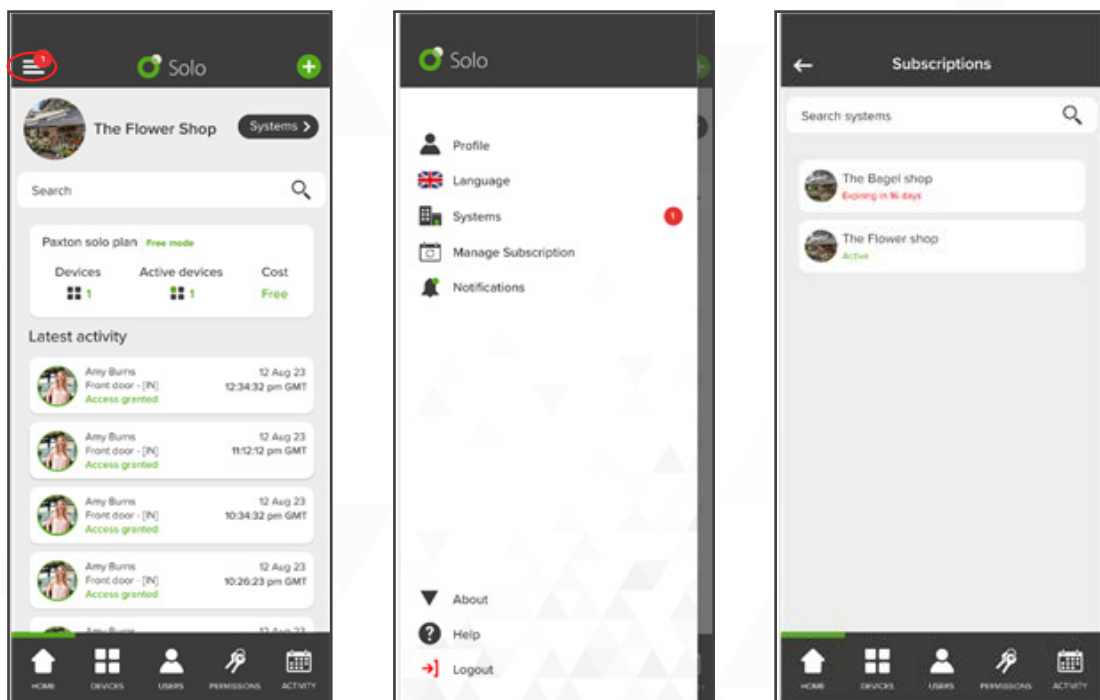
1

Solo

The Flower Shop

Systems

Search

Paxton solo plan Free mode

| Devices | Active devices | Cost |
|---|---|---|
| 1 | 1 | Free |

Latest activity

Amy Burns
Front door - [IN]
Access granted
12 Aug 23
12:34:32 pm GMT

Amy Burns
Front door - [IN]
Access granted
12 Aug 23
11:12:12 pm GMT

Amy Burns
Front door - [IN]
Access granted
12 Aug 23
10:34:32 pm GMT

Amy Burns
Front door - [IN]
Access granted
12 Aug 23
10:26:23 pm GMT

HOME DEVICES USERS PERMISSIONS ACTIVITY

Solo

Profile
Language
Systems 1
Manage Subscription
Notifications

About
Help
Logout

Subscriptions

Search systems

The Bagel shop
Expiring in 16 days

The Flower shop
Active

HOME DEVICES USERS PERMISSIONS ACTIVITY